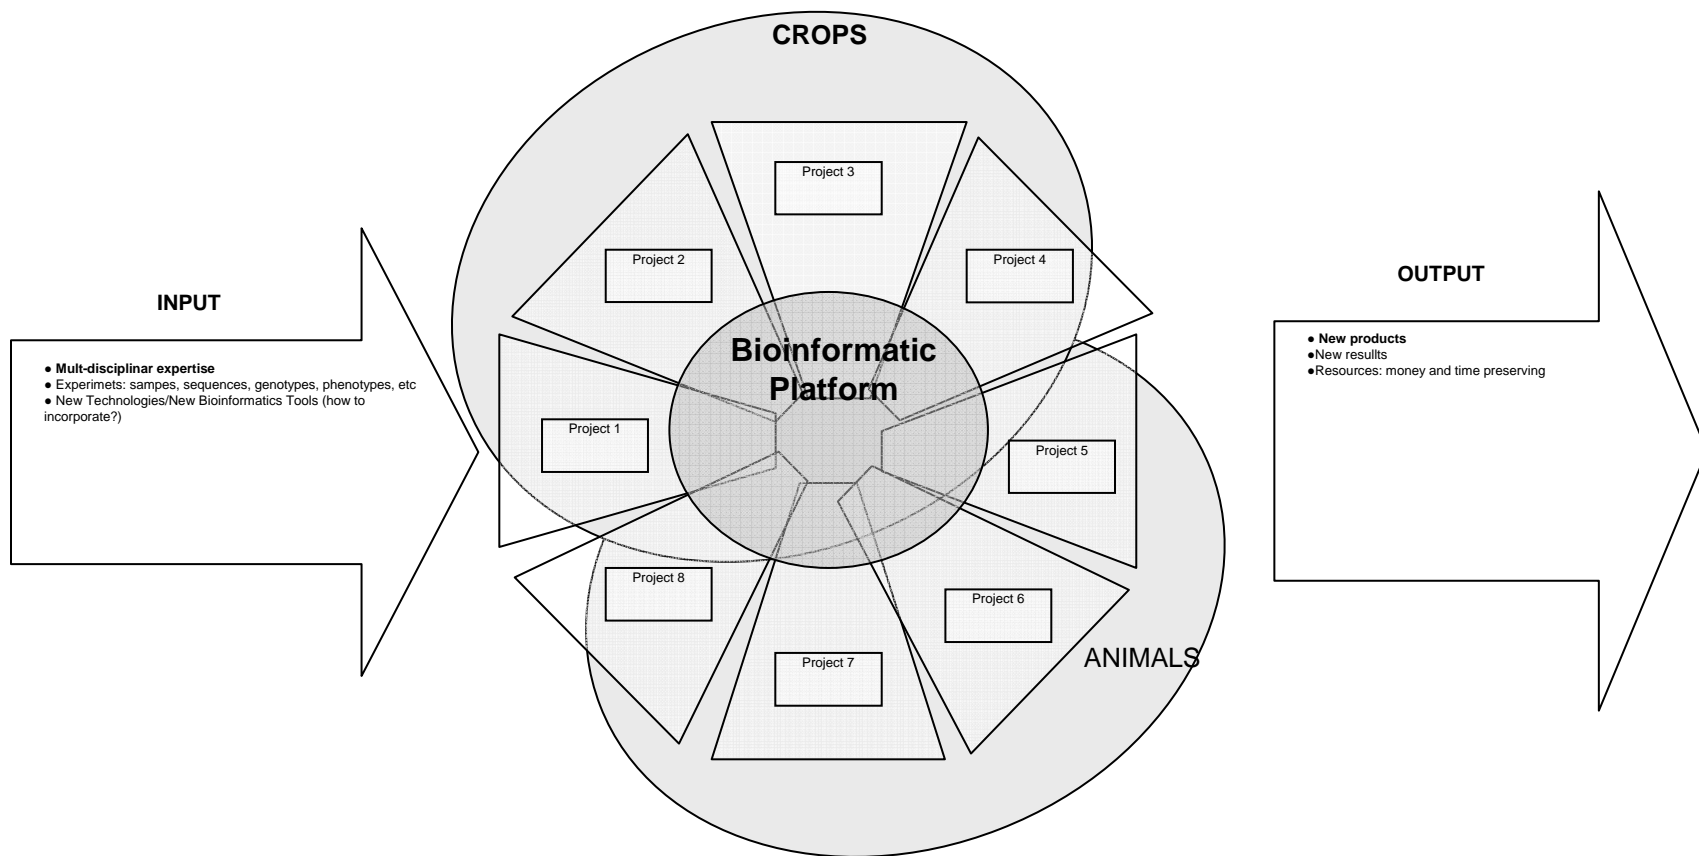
CROPS

INPUT

● Mult-disciplinar expertise
● Experimets: sampes, sequences, genotypes, phenotypes, etc
● New Technologies/New Bioinformatics Tools (how to incorporate?)

Project 3

Project 2

Project 4

Bioinformatic Platform

Project 1

Project 5

Project 8

Project 6

Project 7

ANIMALS

OUTPUT

● New products
●New resultls
●Resources: money and time preserving